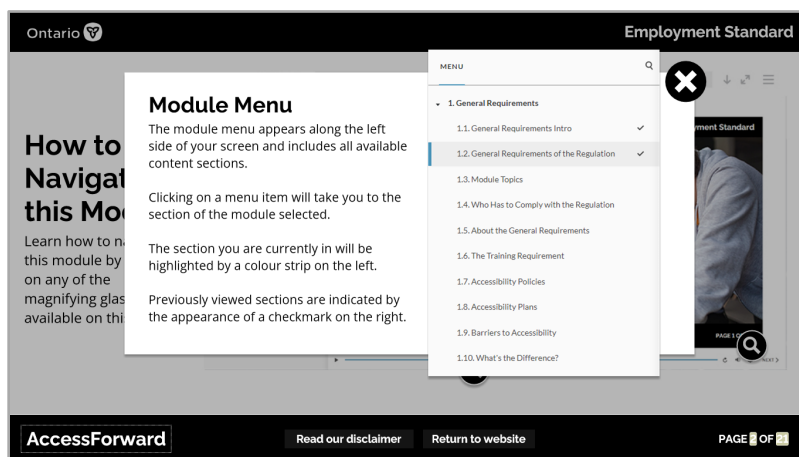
Ontario

Employment Standard

How to Navigat this Mo

Learn how to n this module by on any of the magnifying glas available on thi

Module Menu

The module menu appears along the left side of your screen and includes all available content sections.

Clicking on a menu item will take you to the section of the module selected.

The section you are currently in will be highlighted by a colour strip on the left.

Previously viewed sections are indicated by the appearance of a checkmark on the right.

MENU

1. General Requirements

1.1. General Requirements Intro ✓

1.2. General Requirements of the Regulation ✓

1.3. Module Topics

1.4. Who Has to Comply with the Regulation

1.5. About the General Requirements

1.6. The Training Requirement

1.7. Accessibility Policies

1.8. Accessibility Plans

1.9. Barriers to Accessibility

1.10. What's the Difference?

yment Standard

PAGE 1 O

AccessForward

Read our disclaimer

Return to website

PAGE 2 OF 21